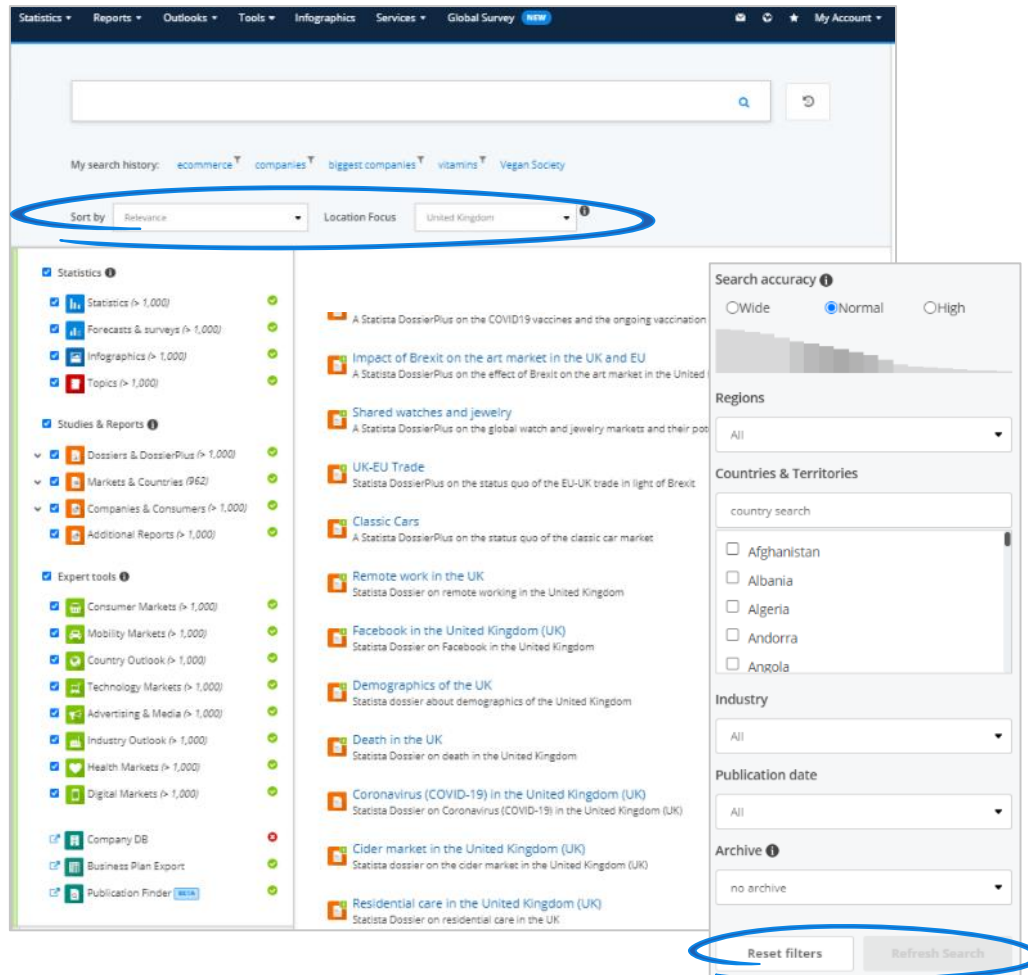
Statistics ▾ Reports ▾ Outlooks ▾ Tools ▾ Infographics Services ▾ Global Survey NEW My Account ▾

My search history: ecommerce companies biggest companies vitamins Vegan Society

Sort by Relevance Location Focus United Kingdom

Statistics
Statistics (> 1,000)
Forecasts & surveys (> 1,000)
Infographics (> 1,000)
Topics (> 1,000)

Studies & Reports
Dossiers & DossierPlus (> 1,000)
Markets & Countries (962)
Companies & Consumers (> 1,000)
Additional Reports (> 1,000)

Expert tools
Consumer Markets (> 1,000)
Mobility Markets (> 1,000)
Country Outlook (> 1,000)
Technology Markets (> 1,000)
Advertising & Media (> 1,000)
Industry Outlook (> 1,000)
Health Markets (> 1,000)
Digital Markets (> 1,000)

Company DB
Business Plan Export
Publication Finder BETA

A Statista DossierPlus on the COVID19 vaccines and the ongoing vaccination

Impact of Brexit on the art market in the UK and EU
A Statista DossierPlus on the effect of Brexit on the art market in the United

Shared watches and jewelry
A Statista DossierPlus on the global watch and jewelry markets and their pot

UK-EU Trade
Statista DossierPlus on the status quo of the EU-UK trade in light of Brexit

Classic Cars
A Statista DossierPlus on the status quo of the classic car market

Remote work in the UK
Statista Dossier on remote working in the United Kingdom

Facebook in the United Kingdom (UK)
Statista Dossier on Facebook in the United Kingdom

Demographics of the UK
Statista dossier about demographics of the United Kingdom

Death in the UK
Statista Dossier on death in the United Kingdom

Coronavirus (COVID-19) in the United Kingdom (UK)
Statista Dossier on Coronavirus (COVID-19) in the United Kingdom (UK)

Cider market in the United Kingdom (UK)
Statista dossier on the cider market in the United Kingdom (UK)

Residential care in the United Kingdom (UK)
Statista Dossier on residential care in the UK

Search accuracy
Wide Normal High

Regions
All

Countries & Territories
country search
Afghanistan
Albania
Algeria
Andorra
Angola

Industry
All

Publication date
All

Archive
no archive

Reset filters Refresh Search